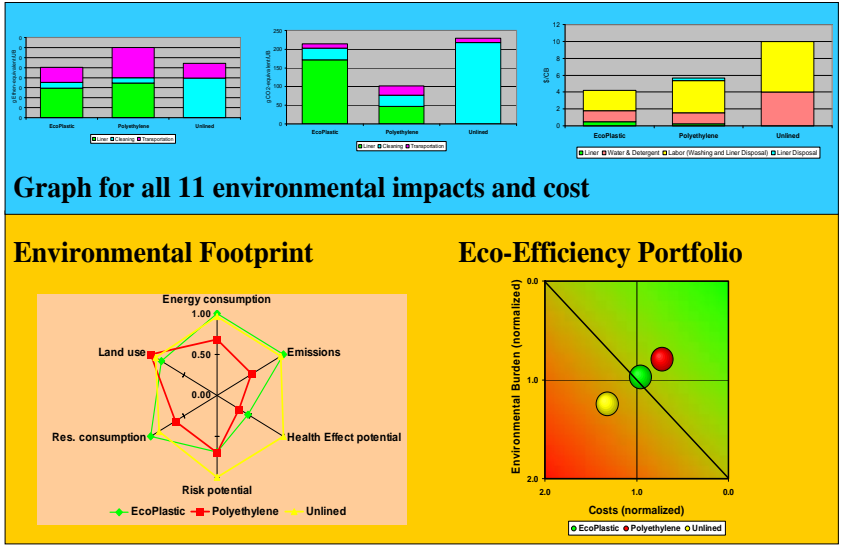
g Oil-fem equivalent/CB

EcoPlastic
Polyethylene
Unlined

Liner
Cleaning
Transportation

g CO2 equivalent/CB

250
200
150
100
50
0

EcoPlastic
Polyethylene
Unlined

Liner
Cleaning
Transportation

$/CB

12
10
8
6
4
2
0

EcoPlastic
Polyethylene
Unlined

Liner
Water & Detergent
Labor (Washing and Liner Disposal)
Liner Disposal

Graph for all 11 environmental impacts and cost

Environmental Footprint

Energy consumption
1.00
0.50
0.00
Emissions
Health Effect potential
Risk potential
Res. consumption
Land use

EcoPlastic
Polyethylene
Unlined

Eco-Efficiency Portfolio

Environmental Burden (normalized)

0.0
1.0
2.0

2.0
1.0
0.0

Costs (normalized)

EcoPlastic
Polyethylene
Unlined